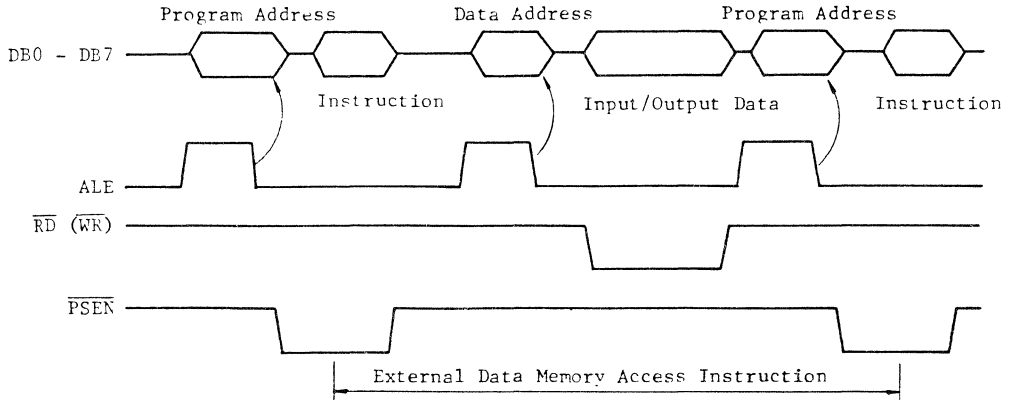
Program Address

Data Address

Program Address

DB0 - DB7

Instruction

Input/Output Data

Instruction

ALE

$\overline{RD}$ ($\overline{WR}$)

$\overline{PSEN}$

External Data Memory Access Instruction